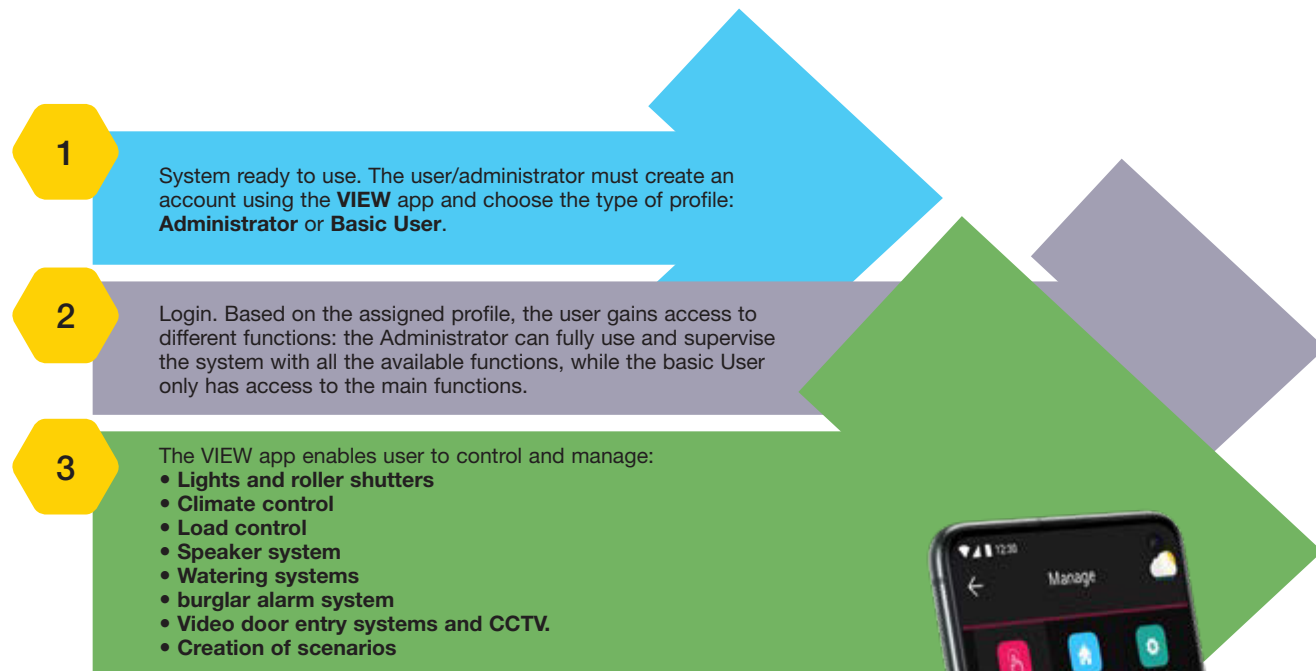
1

System ready to use. The user/administrator must create an account using the **VIEW** app and choose the type of profile: **Administrator** or **Basic User**.

2

Login. Based on the assigned profile, the user gains access to different functions: the Administrator can fully use and supervise the system with all the available functions, while the basic User only has access to the main functions.

3

The VIEW app enables user to control and manage:
• **Lights and roller shutters**
• **Climate control**
• **Load control**
• **Speaker system**
• **Watering systems**
• **burglar alarm system**
• **Video door entry systems and CCTV.**
• **Creation of scenarios**

12:30
Manage